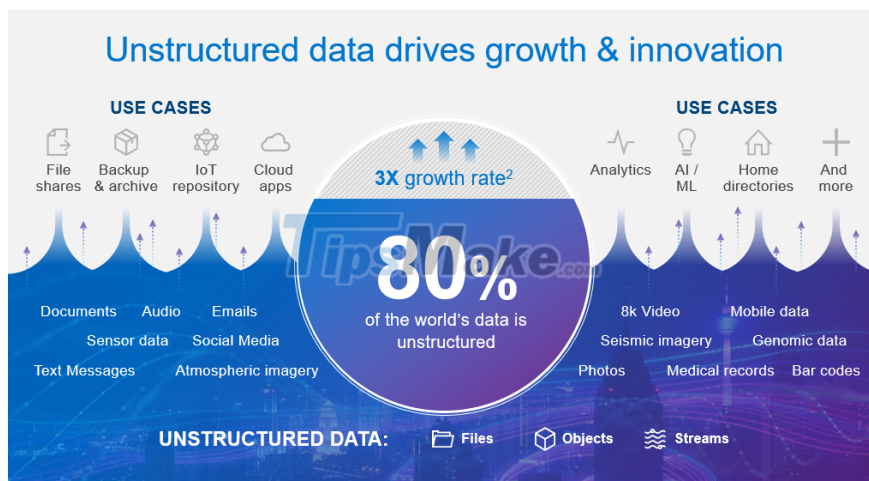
Unstructured data drives growth & innovation

USE CASES

File shares

Backup & archive

IoT repository

Cloud apps

$3X$ growth rate$^2$

80%

of the world's data is unstructured

USE CASES

Analytics

AI / ML

Home directories

And more

Documents

Audio

Emails

Sensor data

Social Media

Text Messages

Atmospheric imagery

8k Video

Mobile data

Seismic imagery

Genomic data

Photos

Medical records

Bar codes

UNSTRUCTURED DATA:

Files

Objects

Streams

TipsMake.com